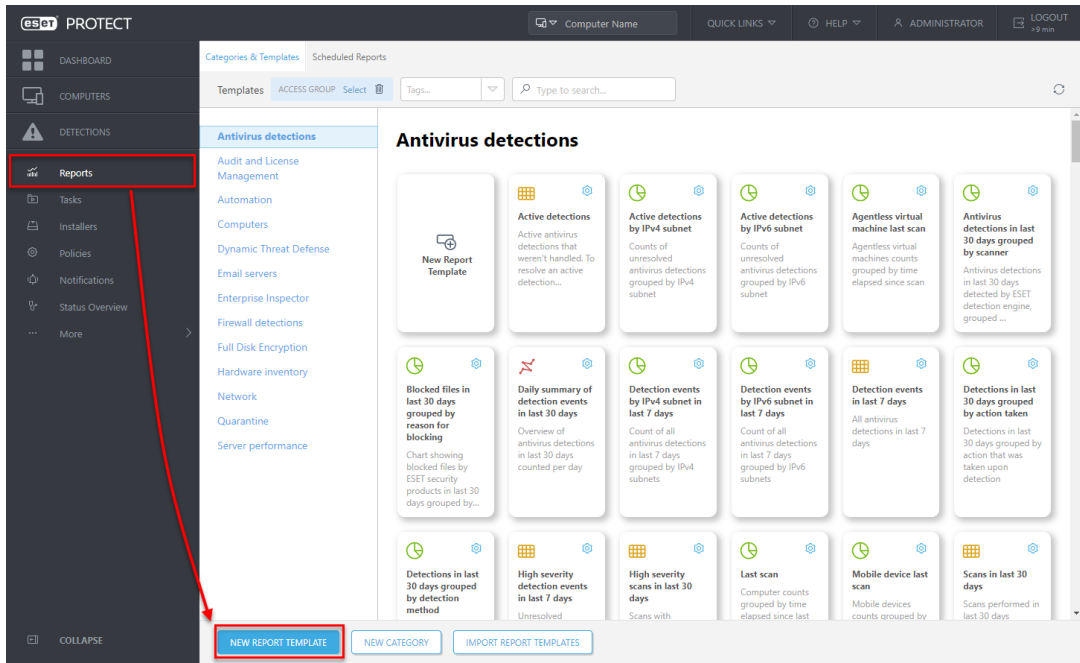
eset PROTECT

Computer Name

QUICK LINKS

HELP

ADMINISTRATOR

LOGOUT >9 min

DASHBOARD

COMPUTERS

DETECTIONS

Reports

Tasks

Installers

Policies

Notifications

Status Overview

More

COLLAPSE

Categories & Templates

Scheduled Reports

Templates

ACCESS GROUP Select

Tags...

Type to search...

Antivirus detections

Audit and License Management

Automation

Computers

Dynamic Threat Defense

Email servers

Enterprise Inspector

Firewall detections

Full Disk Encryption

Hardware inventory

Network

Quarantine

Server performance

Antivirus detections

New Report Template

Active detections
Active antivirus detections that weren't handled. To resolve an active detection...

Active detections by IPv4 subnet
Counts of unresolved antivirus detections grouped by IPv4 subnet

Active detections by IPv6 subnet
Counts of unresolved antivirus detections grouped by IPv6 subnet

Agentless virtual machine last scan
Agentless virtual machines counts grouped by time elapsed since scan

Antivirus detections in last 30 days grouped by scanner
Antivirus detections in last 30 days detected by ESET detection engine, grouped ...

Blocked files in last 30 days grouped by reason for blocking
Chart showing blocked files by ESET security products in last 30 days grouped by...

Daily summary of detection events in last 30 days
Overview of antivirus detections in last 30 days counted per day

Detection events by IPv4 subnet in last 7 days
Count of all antivirus detections in last 7 days grouped by IPv4 subnets

Detection events by IPv6 subnet in last 7 days
Count of all antivirus detections in last 7 days grouped by IPv6 subnets

Detection events in last 7 days
All antivirus detections in last 7 days

Detections in last 30 days grouped by action taken
Detections in last 30 days grouped by action that was taken upon detection

Detections in last 30 days grouped by detection method

High severity detection events in last 7 days
Unresolved

High severity scans in last 30 days
Scans with

Last scan
Computer counts grouped by time elapsed since last

Mobile device last scan
Mobile devices counts grouped by

Scans in last 30 days
Scans performed in last 30 days

NEW REPORT TEMPLATE

NEW CATEGORY

IMPORT REPORT TEMPLATES